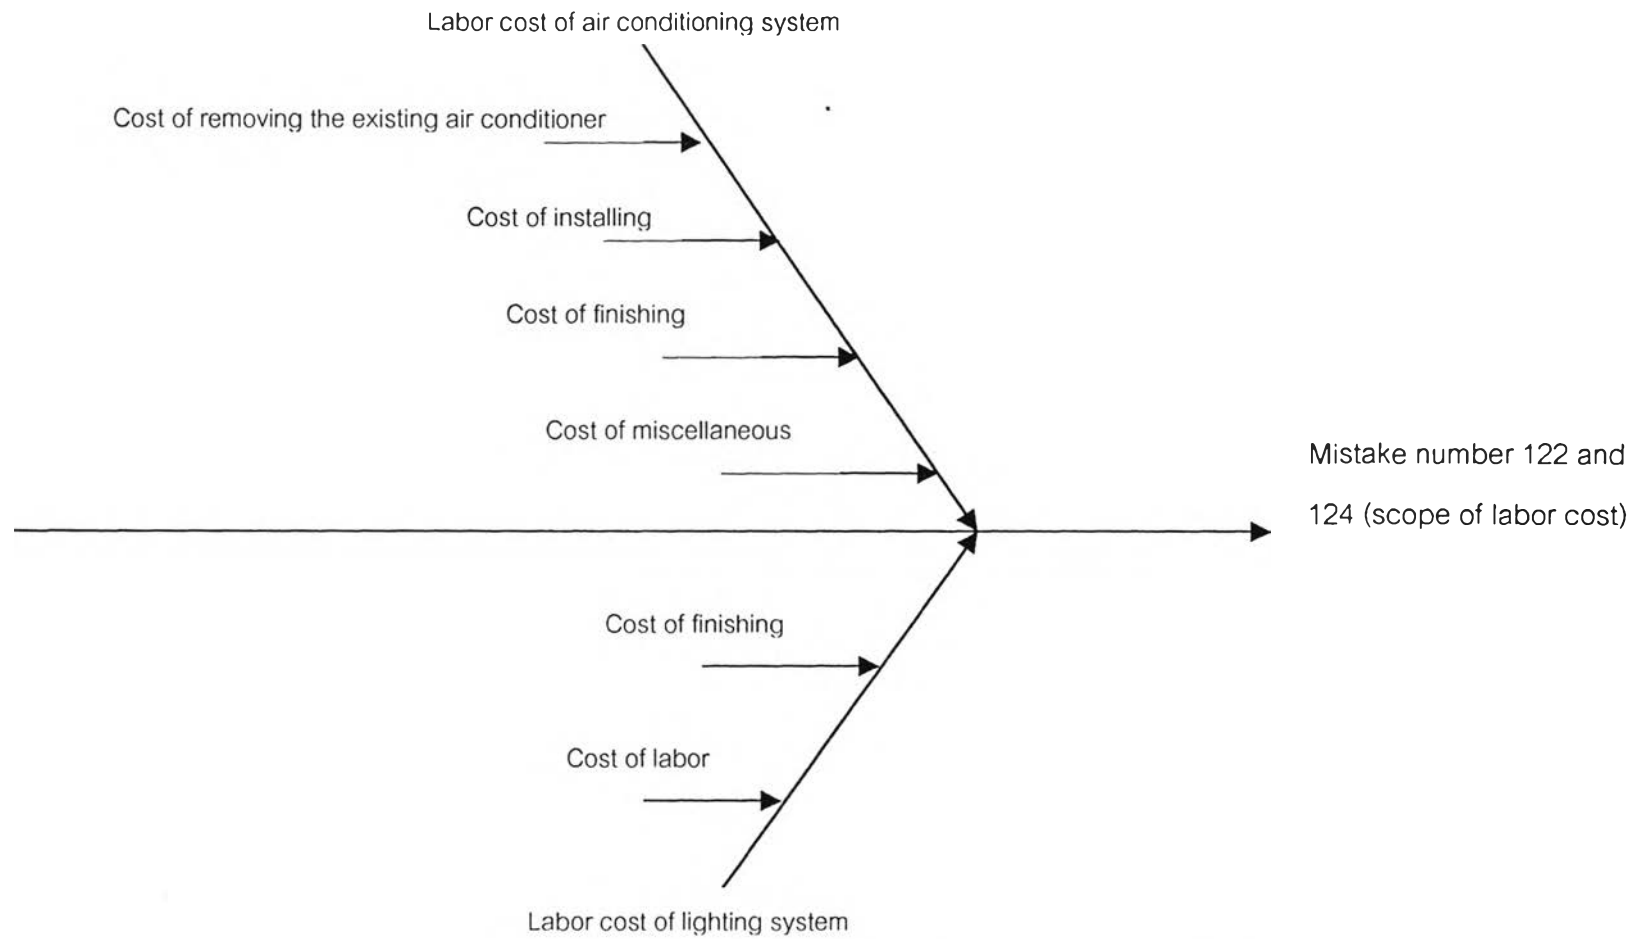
Labor cost of air conditioning system

Cost of removing the existing air conditioner

Cost of installing

Cost of finishing

Cost of miscellaneous

Mistake number 122 and 124 (scope of labor cost)

Cost of finishing

Cost of labor

Labor cost of lighting system